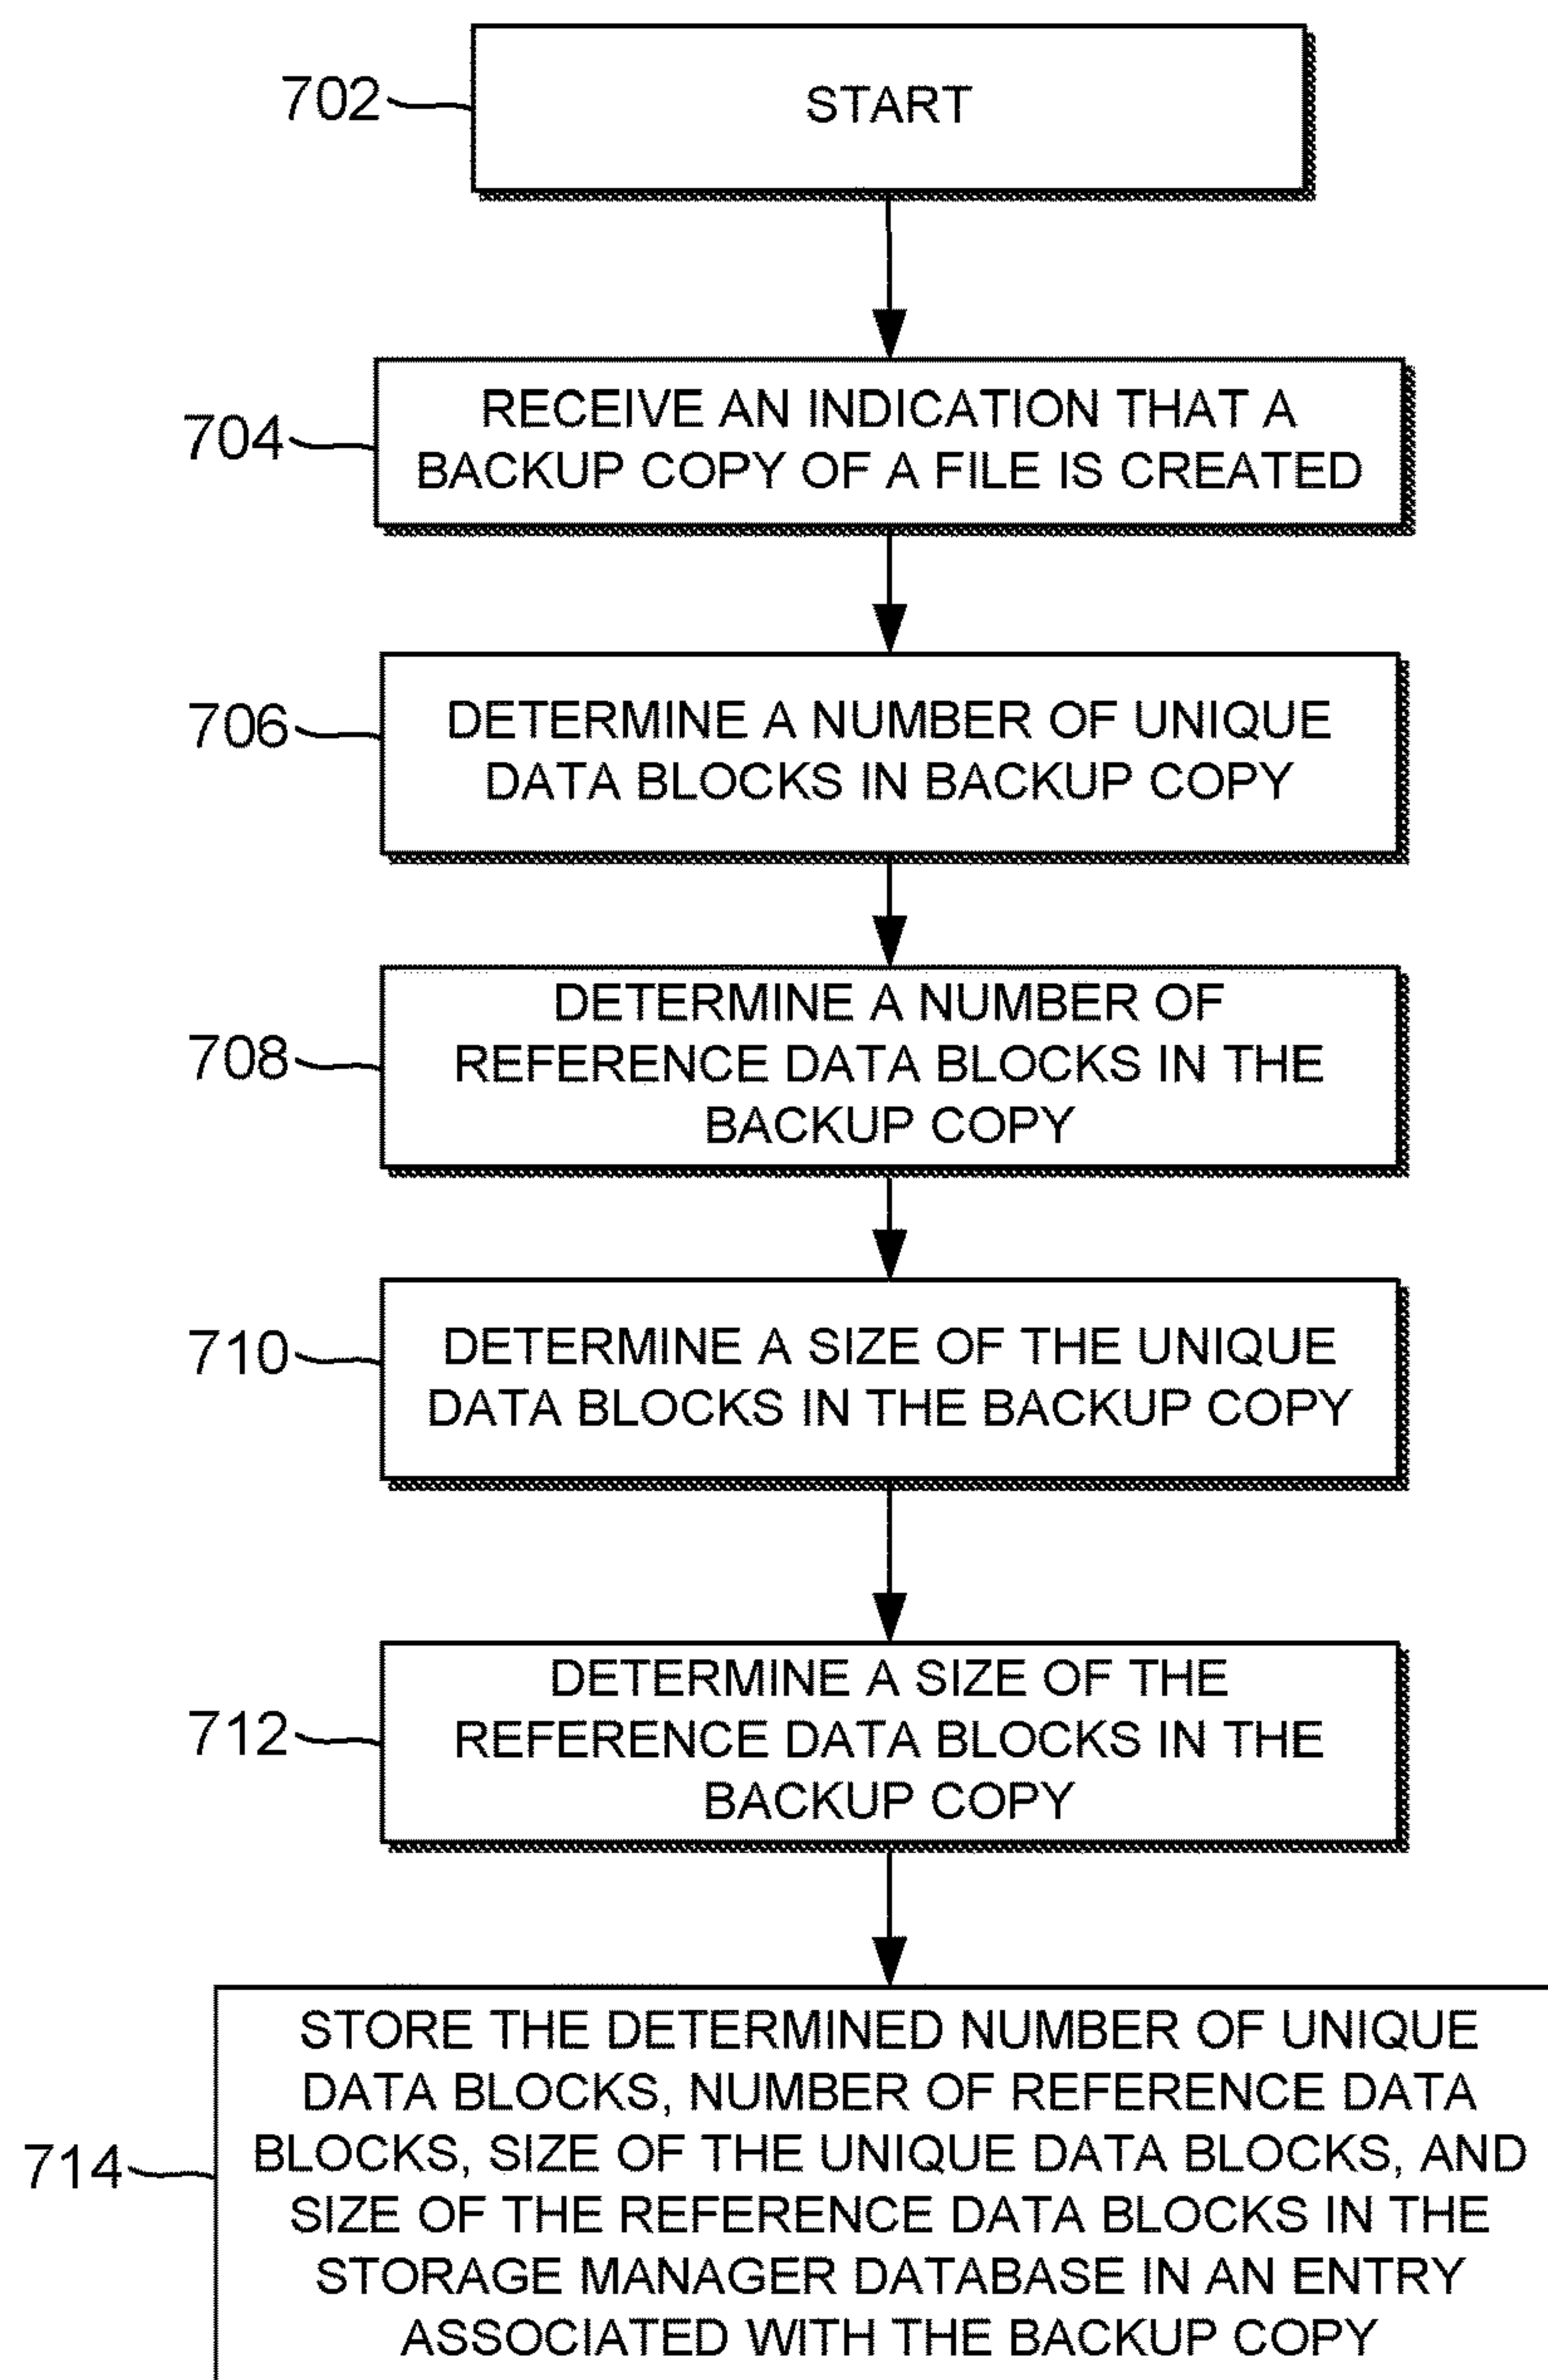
702

START

704

RECEIVE AN INDICATION THAT A BACKUP COPY OF A FILE IS CREATED

706

DETERMINE A NUMBER OF UNIQUE DATA BLOCKS IN BACKUP COPY

708

DETERMINE A NUMBER OF REFERENCE DATA BLOCKS IN THE BACKUP COPY

710

DETERMINE A SIZE OF THE UNIQUE DATA BLOCKS IN THE BACKUP COPY

712

DETERMINE A SIZE OF THE REFERENCE DATA BLOCKS IN THE BACKUP COPY

714

STORE THE DETERMINED NUMBER OF UNIQUE DATA BLOCKS, NUMBER OF REFERENCE DATA BLOCKS, SIZE OF THE UNIQUE DATA BLOCKS, AND SIZE OF THE REFERENCE DATA BLOCKS IN THE STORAGE MANAGER DATABASE IN AN ENTRY ASSOCIATED WITH THE BACKUP COPY